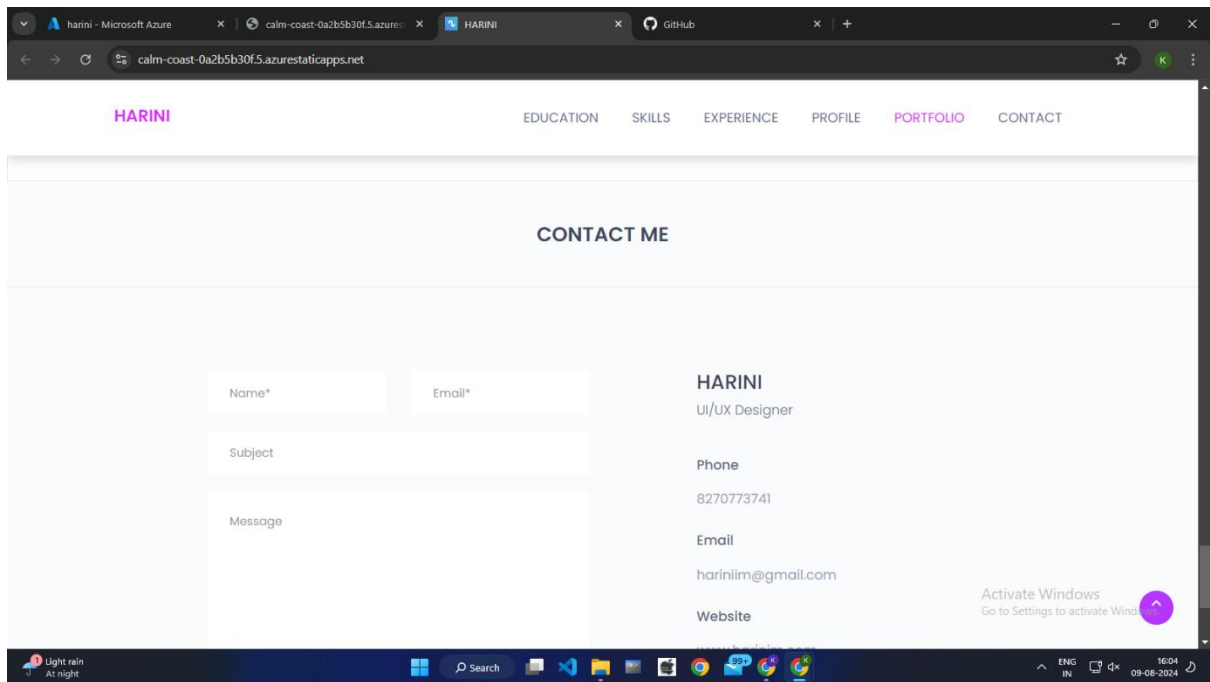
harini - Microsoft Azure ×
calm-coast-0a2b5b30f.5.azures ×
HARINI ×
GitHub ×
+

calm-coast-0a2b5b30f.5.azurestaticapps.net

K

HARINI

EDUCATION SKILLS EXPERIENCE PROFILE PORTFOLIO CONTACT

CONTACT ME

Name*

Email*

Subject

Message

HARINI

UI/UX Designer

Phone

8270773741

Email

hariniim@gmail.com

Website

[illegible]

Activate Windows
Go to Settings to activate Windows.

1 Light rain
At night

Search

99+

ENG IN

16:04
09-08-2024